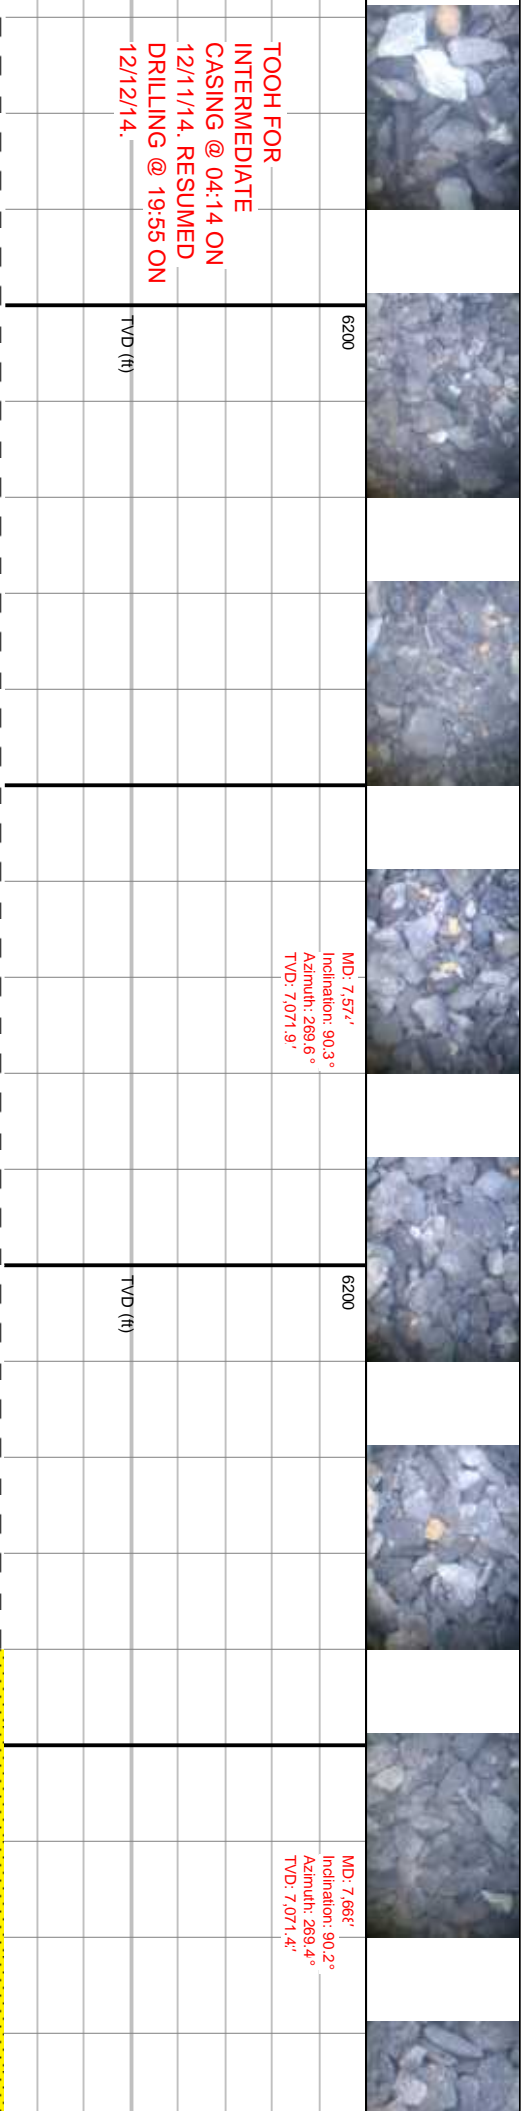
TOOH FOR INTERMEDIATE CASING @ 04:14 ON 12/11/14. RESUMED DRILLING @ 19:55 ON 12/12/14.

6200

TVD (ft)

MD: 7,57'
Inclination: 90.3°
Azimuth: 269.6°
TVD: 7,071.9'

6200

TVD (ft)

MD: 7,66'
Inclination: 90.2°
Azimuth: 269.4°
TVD: 7,071.4'